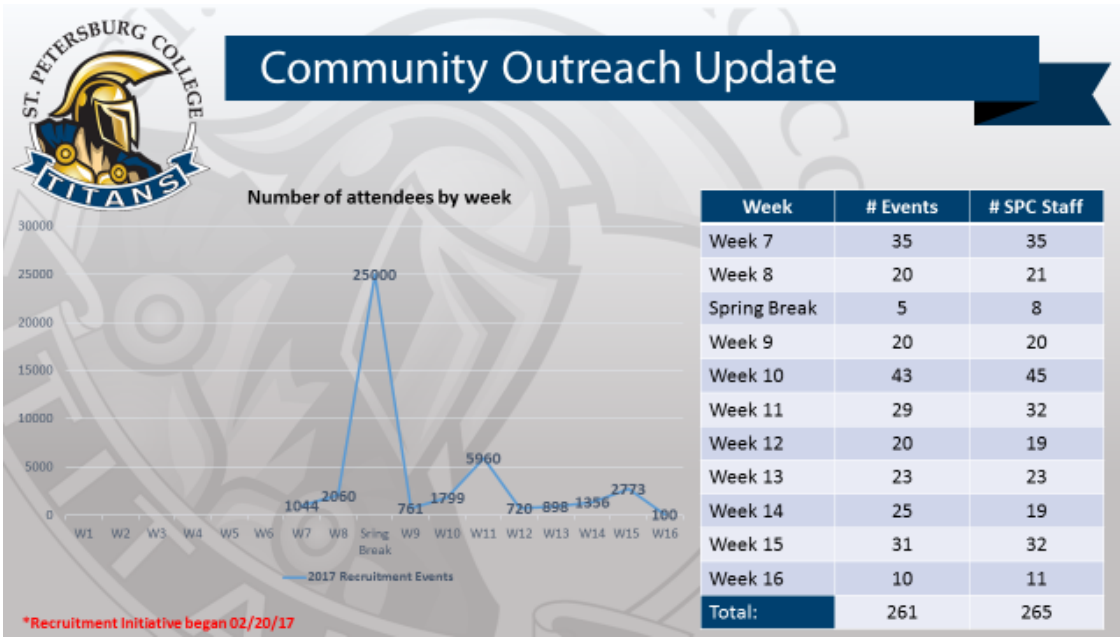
ST. PETERSBURG COLLEGE
TITANS

Community Outreach Update

Number of attendees by week

30000
25000
20000
15000
10000
5000
0

25000
1044
2060
761
1799
5960
720
898
1356
2773
100

W1 W2 W3 W4 W5 W6 W7 W8 Spring Break W9 W10 W11 W12 W13 W14 W15 W16

2017 Recruitment Events

| Week | # Events | # SPC Staff |
|---|---|---|
| Week 7 | 35 | 35 |
| Week 8 | 20 | 21 |
| Spring Break | 5 | 8 |
| Week 9 | 20 | 20 |
| Week 10 | 43 | 45 |
| Week 11 | 29 | 32 |
| Week 12 | 20 | 19 |
| Week 13 | 23 | 23 |
| Week 14 | 25 | 19 |
| Week 15 | 31 | 32 |
| Week 16 | 10 | 11 |
| Total: | 261 | 265 |

*Recruitment Initiative began 02/20/17